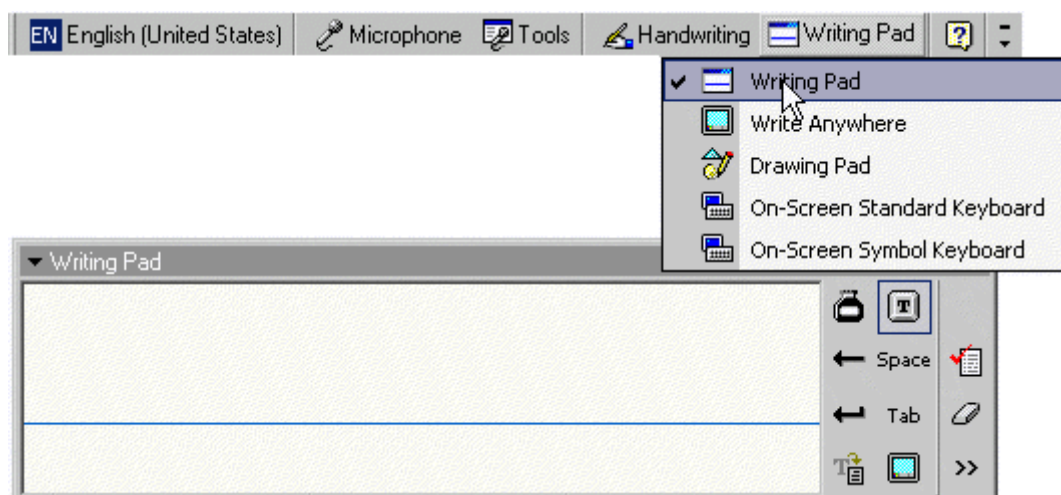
EN English (United States) | Microphone | Tools | Handwriting | Writing Pad | ?

✔ Writing Pad
Write Anywhere
Drawing Pad
On-Screen Standard Keyboard
On-Screen Symbol Keyboard

▾ Writing Pad

Space
Tab
>>